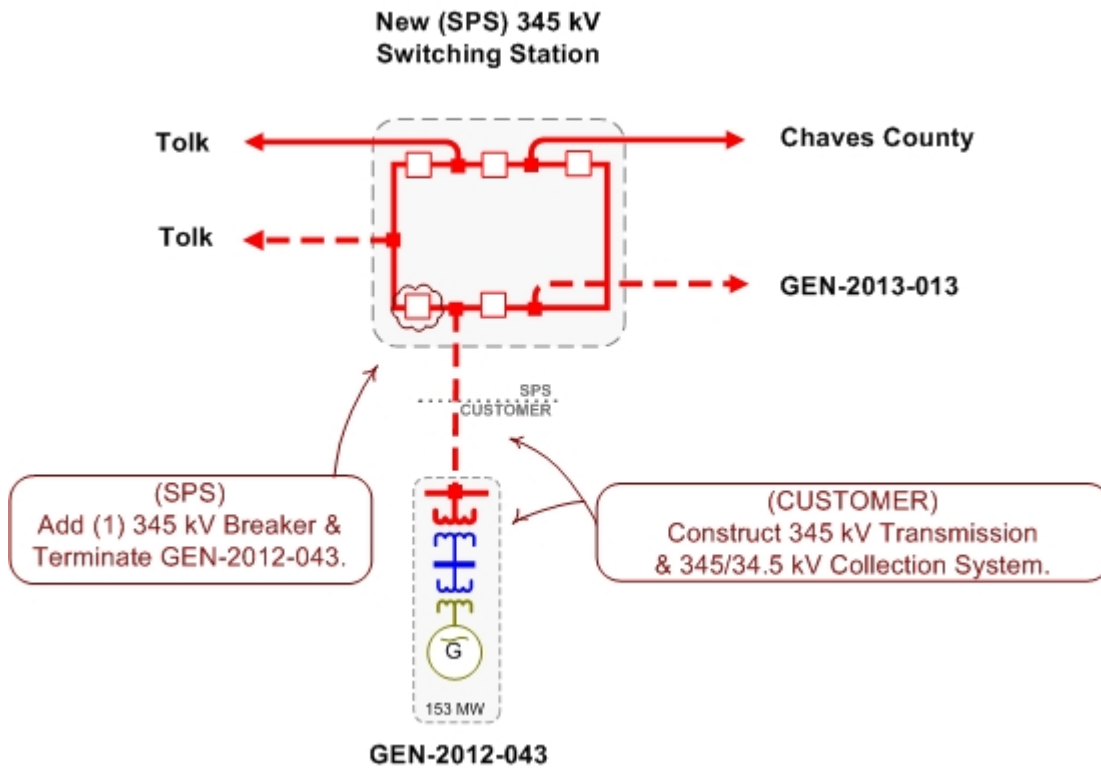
New (SPS) 345 kV
Switching Station

Tolk

Chaves County

Tolk

GEN-2013-013

SPS
CUSTOMER

(SPS)
Add (1) 345 kV Breaker & Terminate GEN-2012-043.

(CUSTOMER)
Construct 345 kV Transmission & 345/34.5 kV Collection System.

G

153 MW

GEN-2012-043